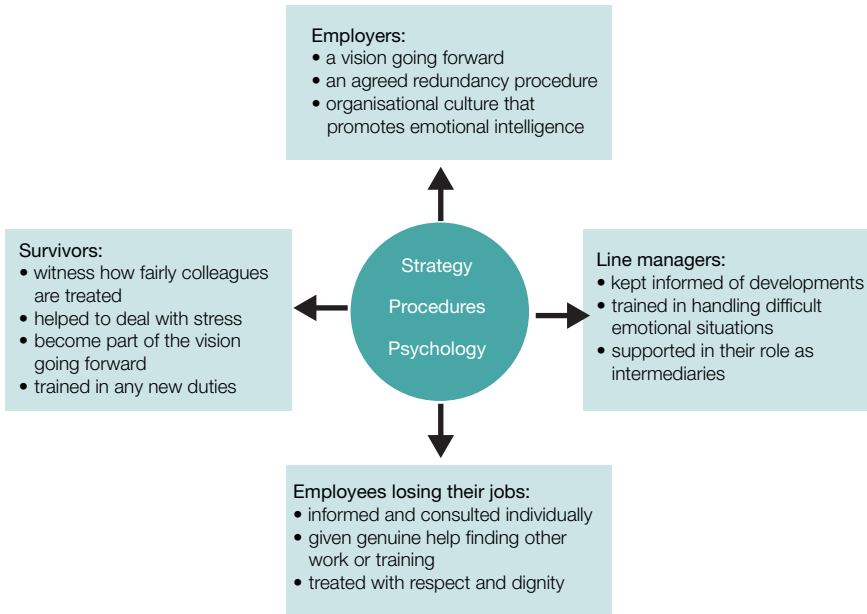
Employers:
• a vision going forward
• an agreed redundancy procedure
• organisational culture that promotes emotional intelligence

Survivors:
• witness how fairly colleagues are treated
• helped to deal with stress
• become part of the vision going forward
• trained in any new duties

Strategy
Procedures
Psychology

Line managers:
• kept informed of developments
• trained in handling difficult emotional situations
• supported in their role as intermediaries

Employees losing their jobs:
• informed and consulted individually
• given genuine help finding other work or training
• treated with respect and dignity